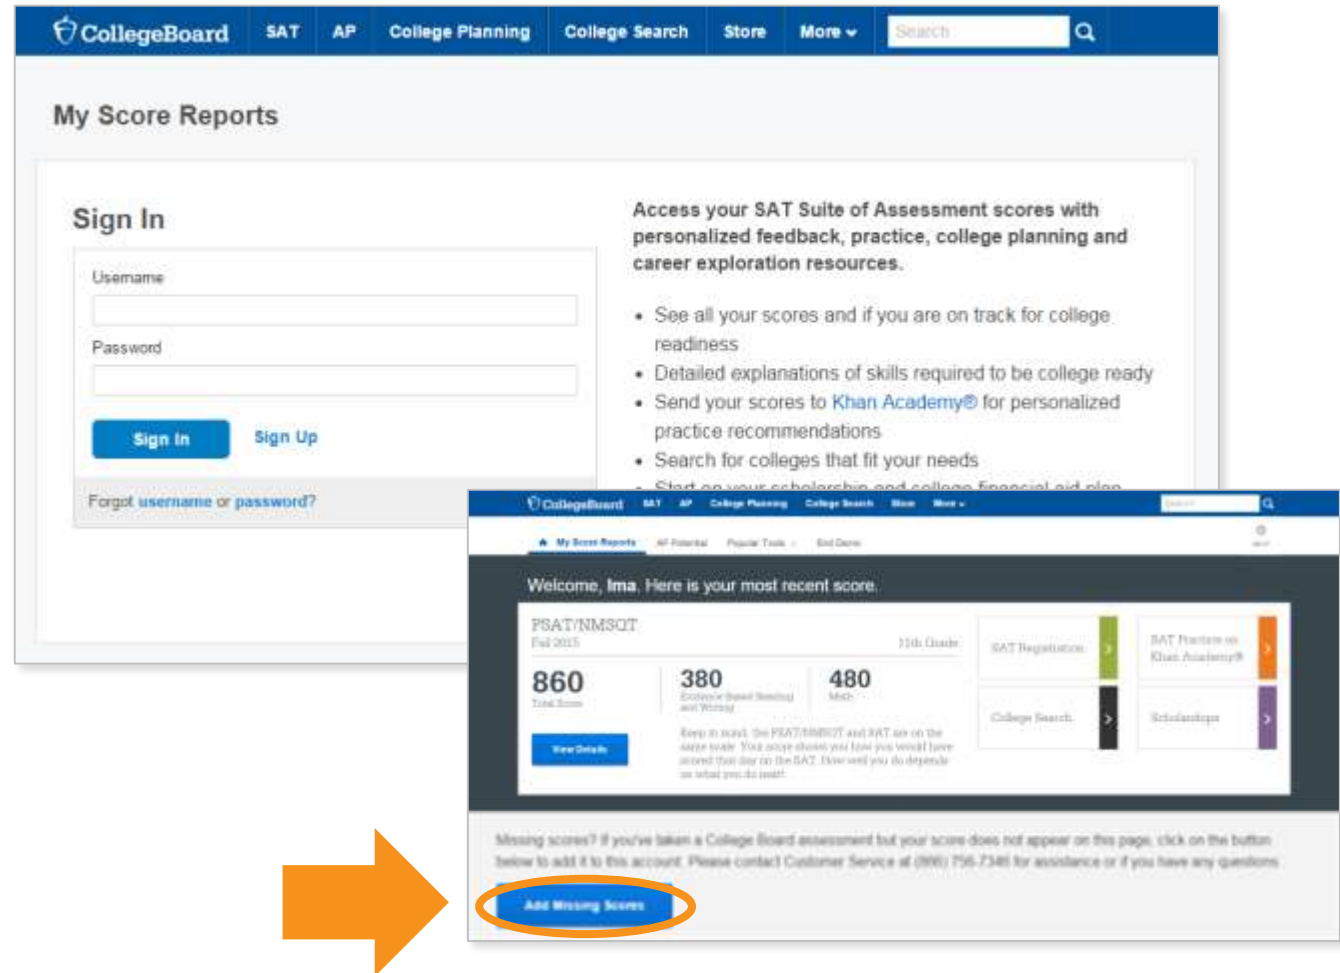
CollegeBoard SAT AP College Planning College Search Store More Search

My Score Reports

Sign In

Username

Password

Sign In Sign Up

Forgot username or password?

Access your SAT Suite of Assessment scores with personalized feedback, practice, college planning and career exploration resources.

• See all your scores and if you are on track for college readiness
• Detailed explanations of skills required to be college ready
• Send your scores to Khan Academy® for personalized practice recommendations
• Search for colleges that fit your needs
• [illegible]

CollegeBoard SAT AP College Planning College Search Store More Search

My Score Reports AP Potential Popular Tools End Demo

Welcome, Ima. Here is your most recent score.

PSAT/NMSQT
Fall 2015 11th Grade

860
Total Score

380
Evidence-Based Reading and Writing

480
Math

View Details

Keep in mind, the PSAT/NMSQT and SAT are on the same scale. Your score shows you how you would have scored that day on the SAT. How well you do depends on what you do next!

SAT Registration

SAT Practice on Khan Academy®

College Search

Scholarships

Missing scores? If you've taken a College Board assessment but your score does not appear on this page, click on the button below to add it to this account. Please contact Customer Service at (866) 756-7346 for assistance or if you have any questions.

Add Missing Scores